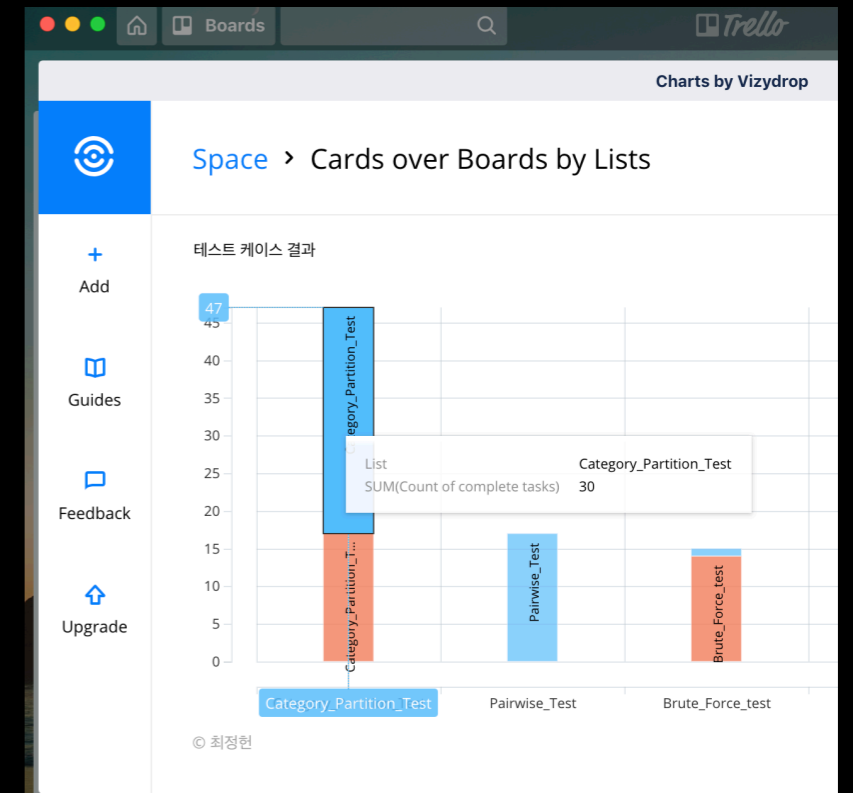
Boards

Trello

Charts by Vizydrop

Add

Guides

Feedback

Upgrade

Space › Cards over Boards by Lists

테스트 케이스 결과

47
45
40
35
30
25
20
15
10
5
0

egory_Partition_Test

List Category_Partition_Test
SUM(Count of complete tasks) 30

Category_Partition_T...

Pairwise_Test

Brute_Force_test

Category_Partition_Test Pairwise_Test Brute_Force_test

© 최정헌